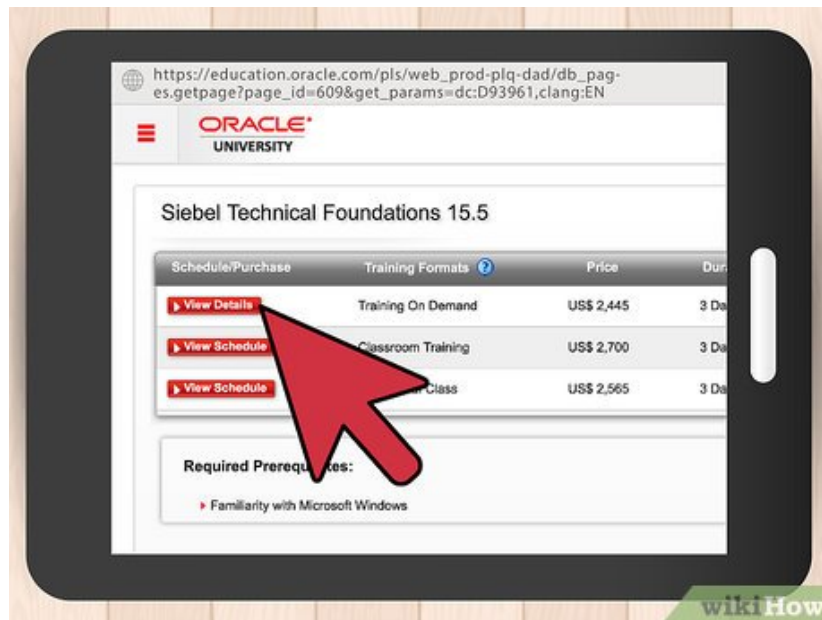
https://education.oracle.com/pls/web_prod-plq-dad/db_pages.getpage?page_id=609&get_params=dc:D93961,clang:EN

ORACLE
UNIVERSITY

Siebel Technical Foundations 15.5

| Schedule/Purchase | Training Formats | Price | Du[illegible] |
|---|---|---|---|
| View Details | Training On Demand | US$ 2,445 | 3 Da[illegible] |
| View Schedule | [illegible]lassroom Training | US$ 2,700 | 3 Da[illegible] |
| View Schedule | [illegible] Class | US$ 2,565 | 3 Da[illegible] |

Required Prereq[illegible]tes:

Familiarity with Microsoft Windows

wikiHow